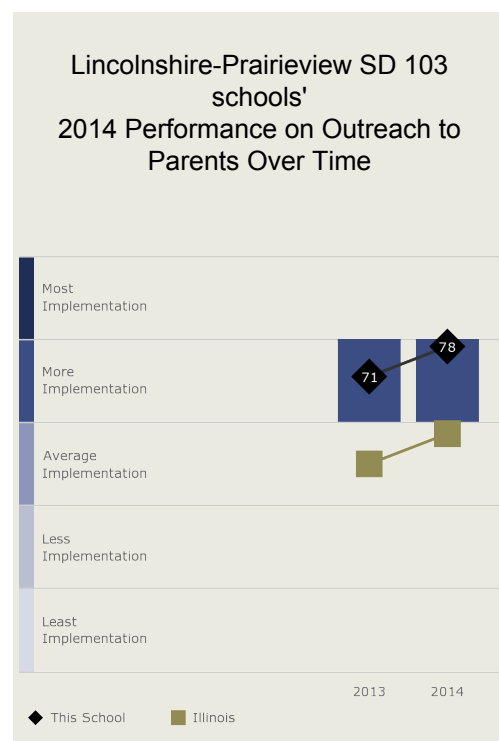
Lincolnshire-Prairieview SD 103 schools'
2014 Performance on Outreach to Parents Over Time

Most Implementation

More Implementation

Average Implementation

Less Implementation

Least Implementation

71

78

2013

2014

This School

Illinois